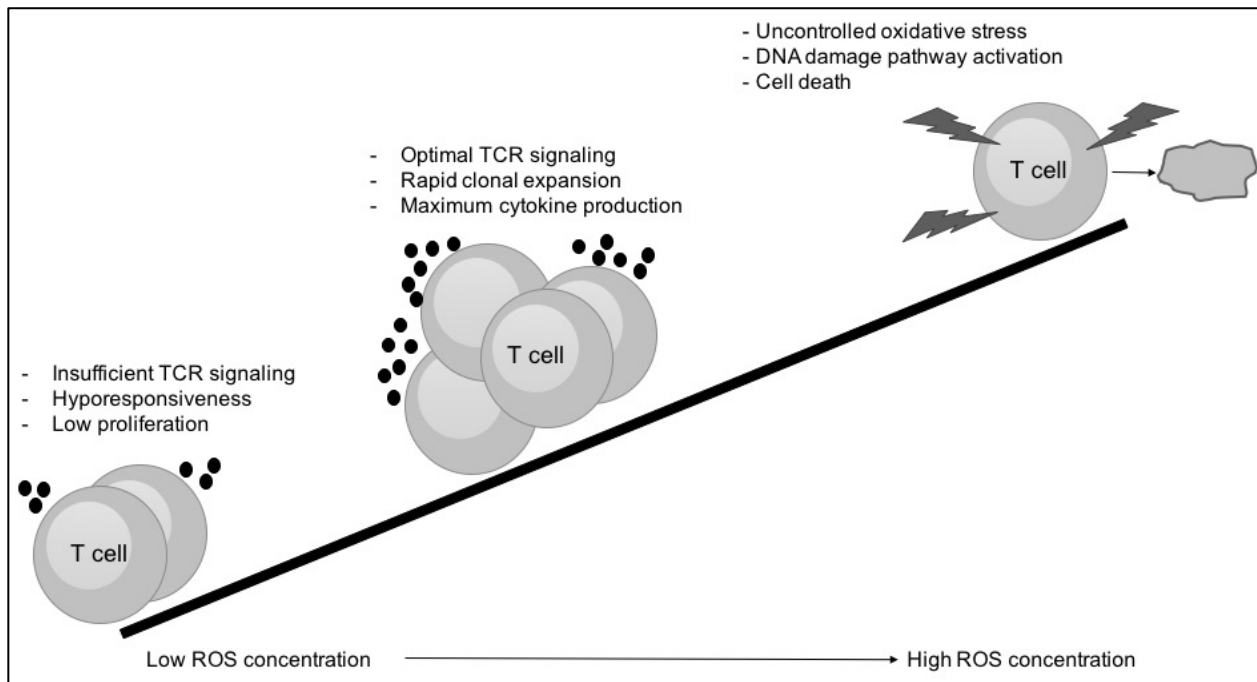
- Uncontrolled oxidative stress
- DNA damage pathway activation
- Cell death

T cell

- Optimal TCR signaling
- Rapid clonal expansion
- Maximum cytokine production

T cell

- Insufficient TCR signaling
- Hyporesponsiveness
- Low proliferation

T cell

Low ROS concentration → High ROS concentration